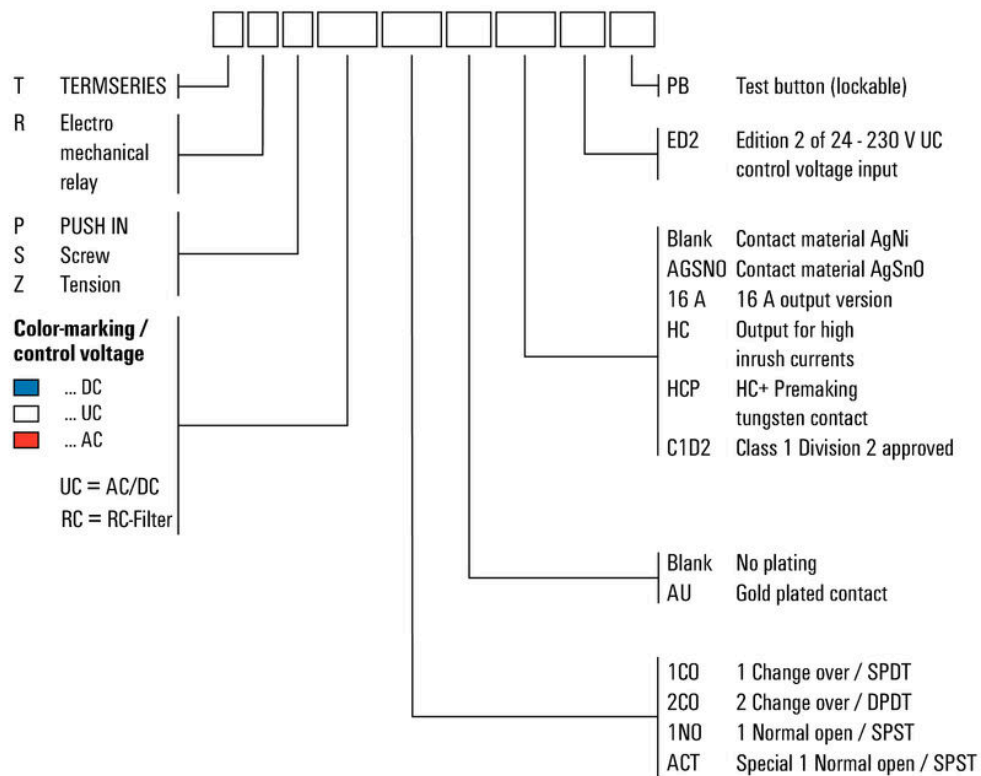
T TERMSERIES

R Electro mechanical relay

P PUSH IN
S Screw
Z Tension

**Color-marking / control voltage**

... DC
... UC
... AC

UC = AC/DC
RC = RC-Filter

PB Test button (lockable)

ED2 Edition 2 of 24 - 230 V UC control voltage input

Blank Contact material AgNi
AGSNO Contact material AgSnO
16 A 16 A output version
HC Output for high inrush currents
HCP HC+ Premaking tungsten contact
C1D2 Class 1 Division 2 approved

Blank No plating
AU Gold plated contact

1CO 1 Change over / SPDT
2CO 2 Change over / DPDT
1NO 1 Normal open / SPST
ACT Special 1 Normal open / SPST